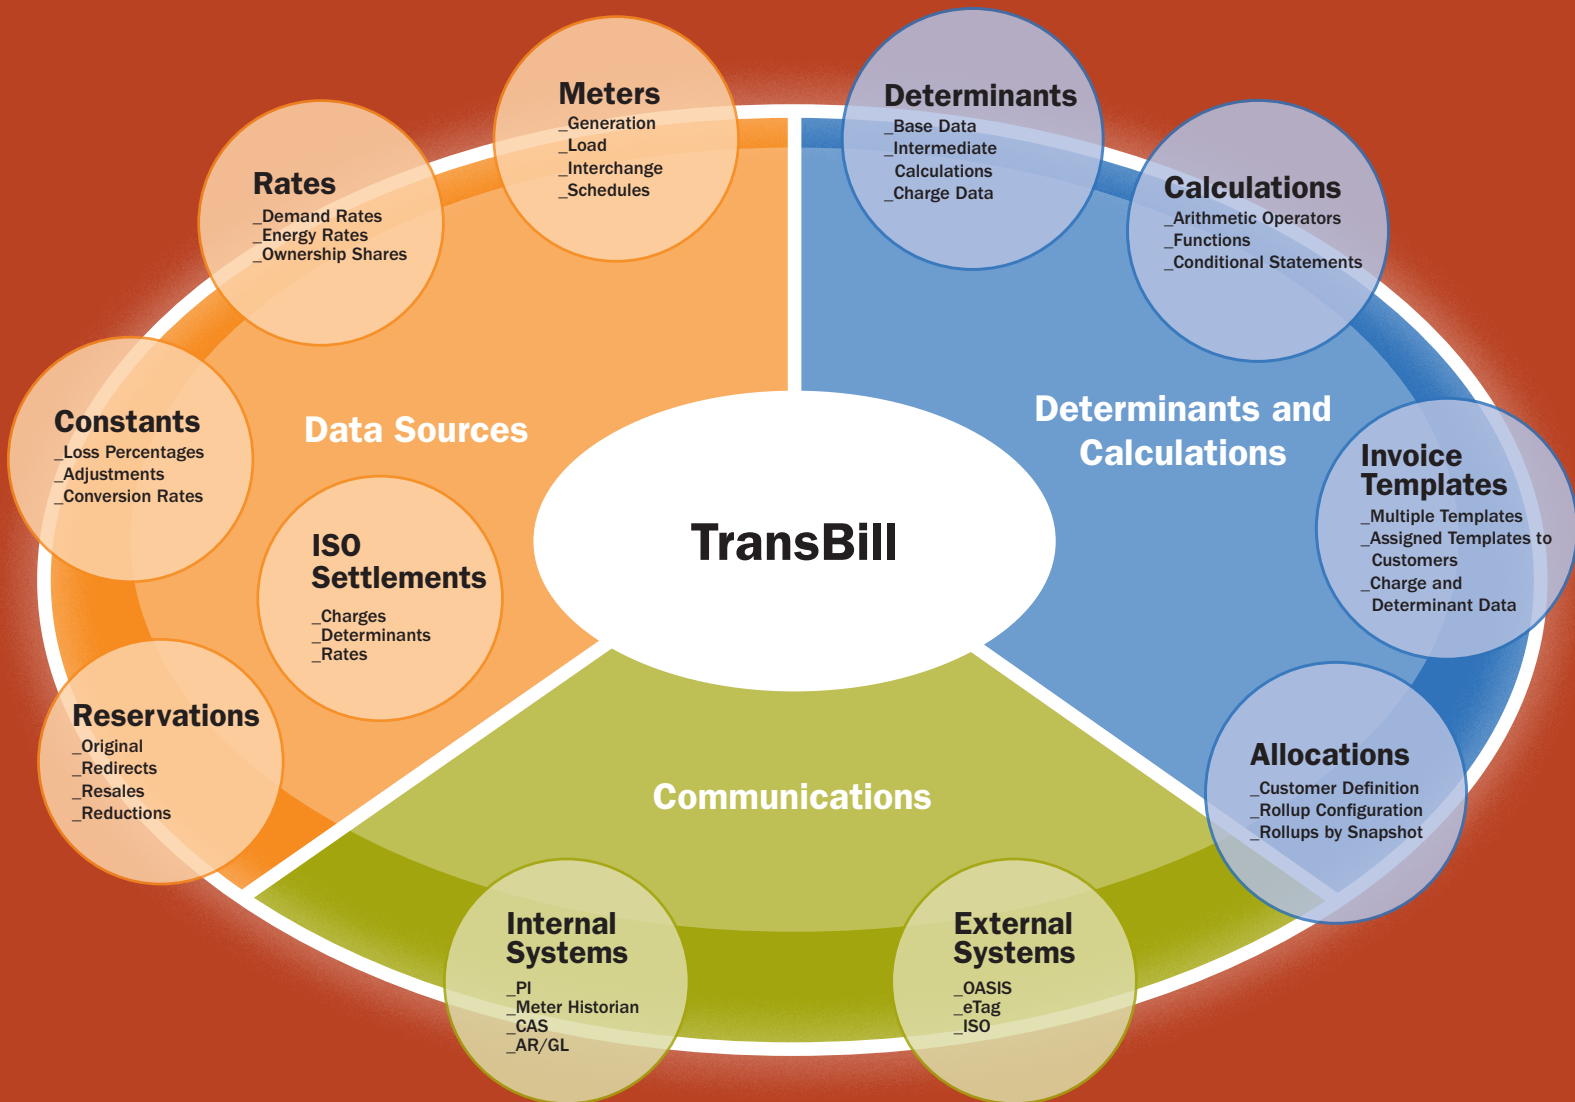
TransBill

Data Sources

Meters
_Generation
_Load
_Interchange
_Schedules

Rates
_Demand Rates
_Energy Rates
_Ownership Shares

Constants
_Loss Percentages
_Adjustments
_Conversion Rates

ISO Settlements
_Charges
_Determinants
_Rates

Reservations
_Original
_Redirects
_Resales
_Reductions

Determinants and Calculations

Determinants
_Base Data
_Intermediate Calculations
_Charge Data

Calculations
_Arithmetic Operators
_Functions
_Conditional Statements

Invoice Templates
_Multiple Templates
_Assigned Templates to Customers
_Charge and Determinant Data

Allocations
_Customer Definition
_Rollup Configuration
_Rollups by Snapshot

Communications

Internal Systems
_PI
_Meter Historian
_CAS
_AR/GL

External Systems
_OASIS
_eTag
_ISO